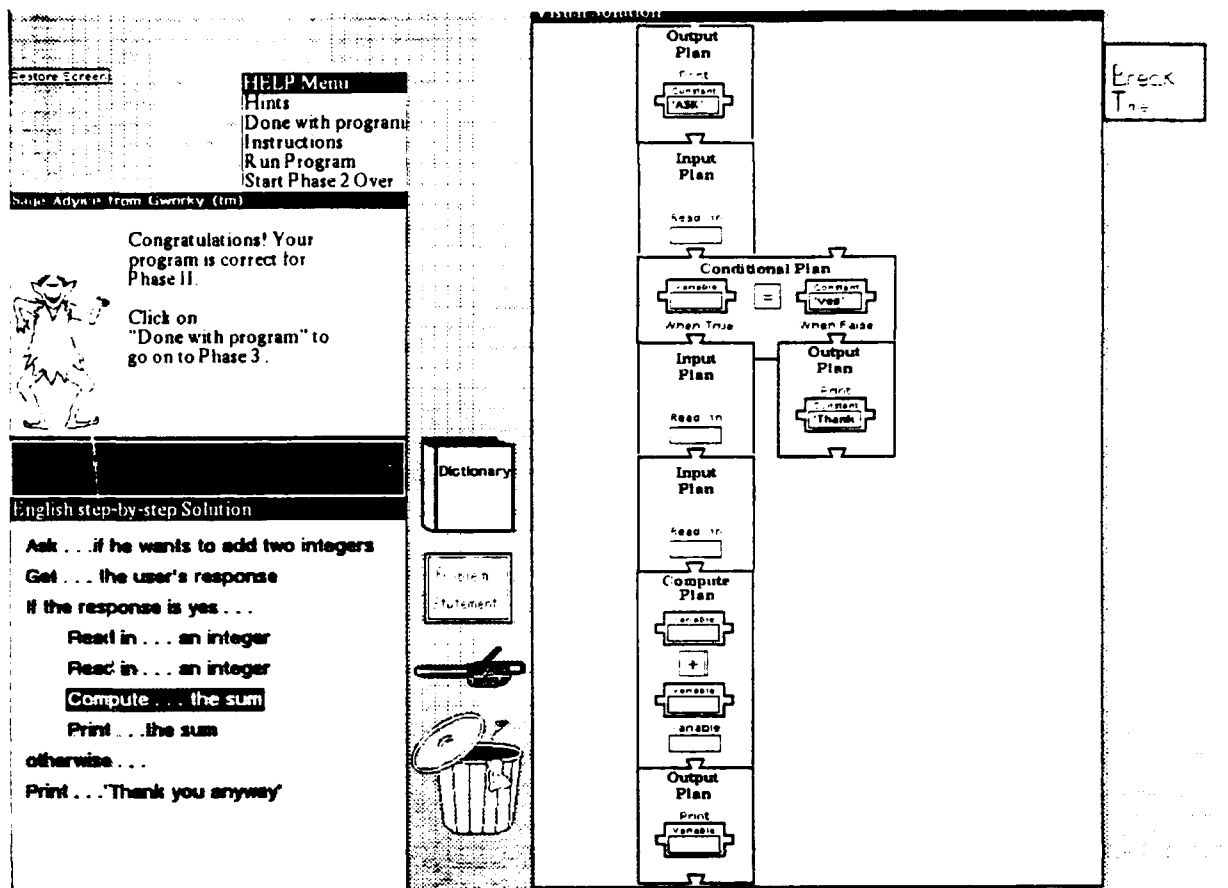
Restore Screen

HELP Menu
Hints
Done with program
Instructions
Run Program
Start Phase 2 Over

Sage Advice from Gworky (tm)

Congratulations! Your program is correct for Phase II.

Click on "Done with program" to go on to Phase 3.

Dictionary

Problem Statement

English step-by-step Solution

Ask . . . if he wants to add two integers
Get . . . the user's response
If the response is yes . . .
Read in . . . an integer
Read in . . . an integer
Compute . . . the sum
Print . . . the sum
otherwise . . .
Print . . . 'Thank you anyway'

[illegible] Solution

Output Plan
Print
Constant
'ASK'

Input Plan
Read in

Conditional Plan
Variable
=
Constant
'Yes'
When True
When False

Input Plan
Read in

Output Plan
Print
Constant
'Thank

Input Plan
Read in

Compute Plan
Variable
+
Variable
Variable

Output Plan
Print
Variable

Break Tie